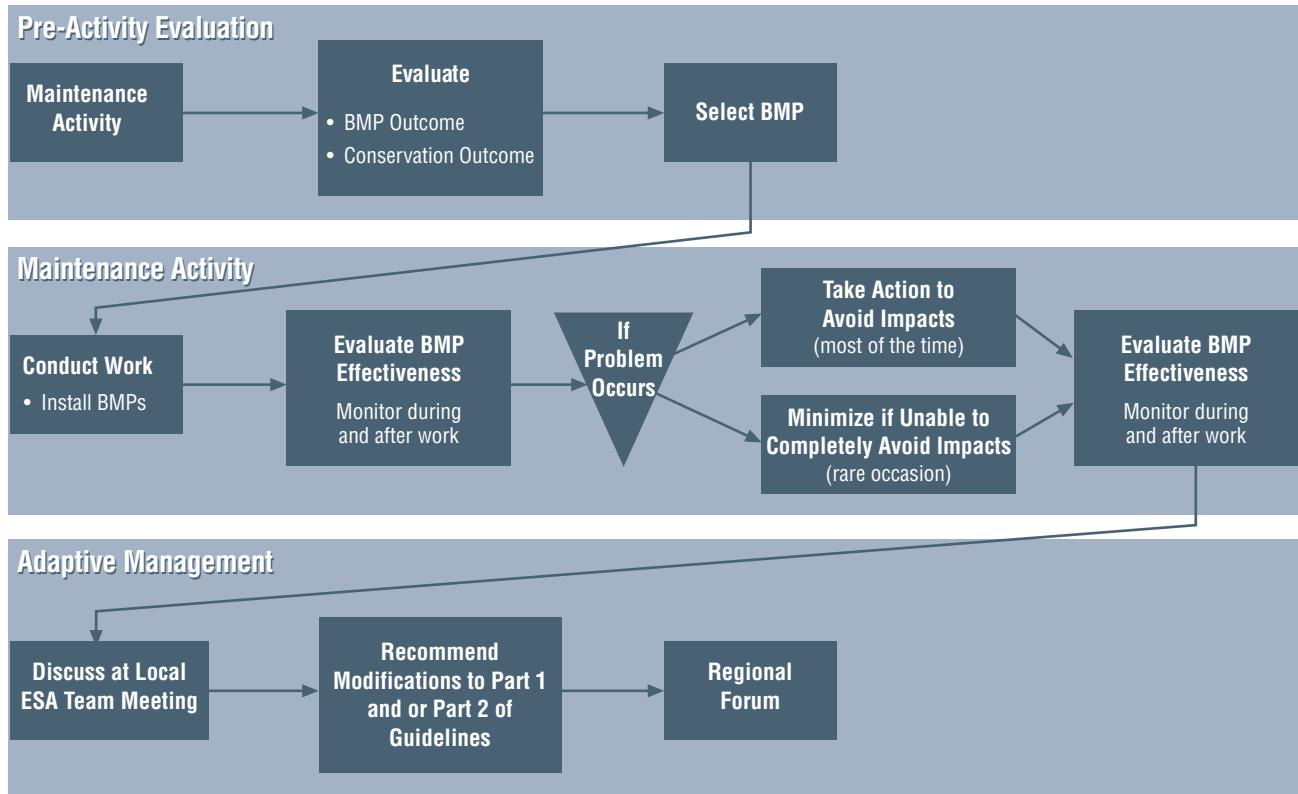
Pre-Activity Evaluation

Maintenance Activity

Evaluate

• BMP Outcome
• Conservation Outcome

Select BMP

Maintenance Activity

Conduct Work

• Install BMPs

Evaluate BMP Effectiveness

Monitor during and after work

If Problem Occurs

Take Action to Avoid Impacts
(most of the time)

Minimize if Unable to Completely Avoid Impacts
(rare occasion)

Evaluate BMP Effectiveness

Monitor during and after work

Adaptive Management

Discuss at Local ESA Team Meeting

Recommend Modifications to Part 1 and or Part 2 of Guidelines

Regional Forum